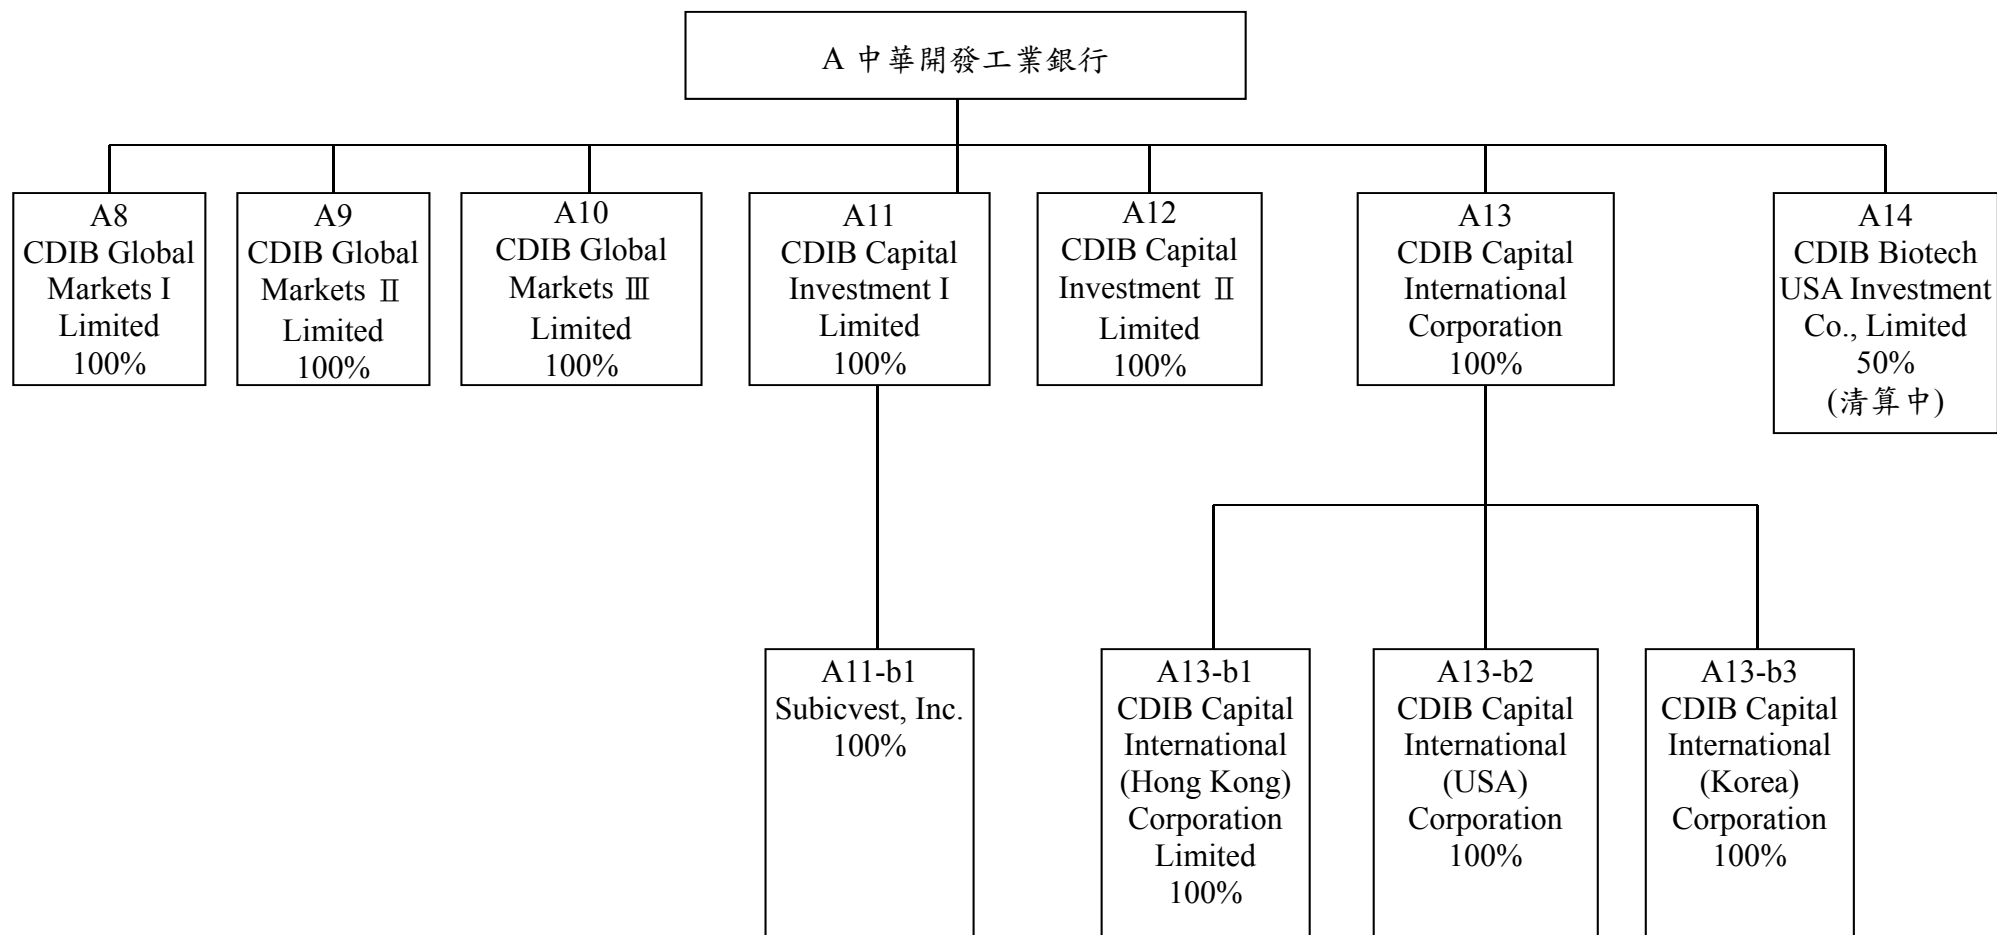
A 中華開發工業銀行

A8
CDIB Global Markets I Limited
100%

A9
CDIB Global Markets Ⅱ Limited
100%

A10
CDIB Global Markets Ⅲ Limited
100%

A11
CDIB Capital Investment I Limited
100%

A12
CDIB Capital Investment Ⅱ Limited
100%

A13
CDIB Capital International Corporation
100%

A14
CDIB Biotech USA Investment Co., Limited
50%
(清算中)

A11-b1
Subicvest, Inc.
100%

A13-b1
CDIB Capital International (Hong Kong) Corporation Limited
100%

A13-b2
CDIB Capital International (USA) Corporation
100%

A13-b3
CDIB Capital International (Korea) Corporation
100%